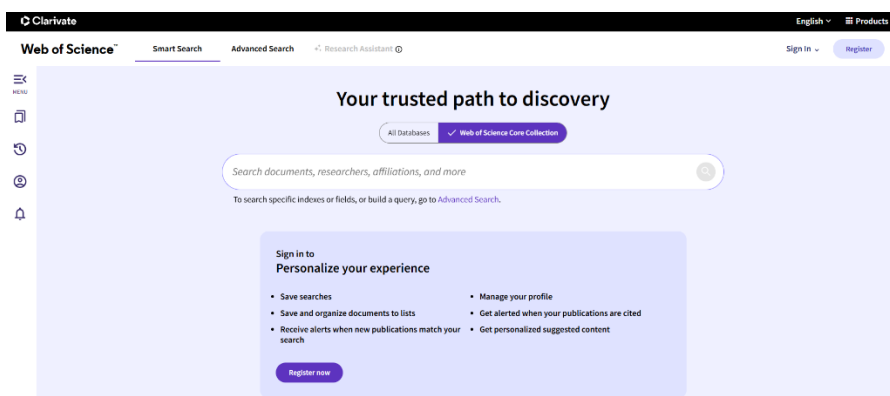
Clarivate

English Products

Web of Science™ Smart Search Advanced Search Research Assistant

Sign In Register

MENU

Your trusted path to discovery

All Databases Web of Science Core Collection

Search documents, researchers, affiliations, and more

To search specific indexes or fields, or build a query, go to Advanced Search.

Sign in to
Personalize your experience

• Save searches
• Save and organize documents to lists
• Receive alerts when new publications match your search
• Manage your profile
• Get alerted when your publications are cited
• Get personalized suggested content

Register now